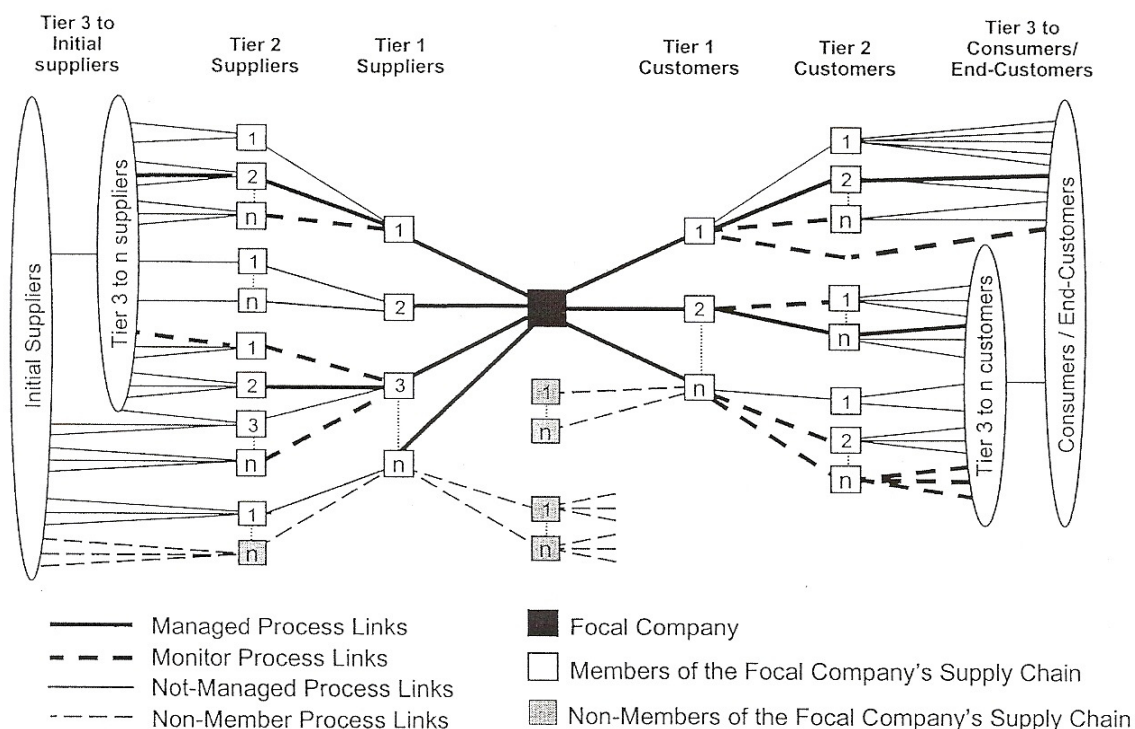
Tier 3 to Initial suppliers

Tier 2 Suppliers

Tier 1 Suppliers

Tier 1 Customers

Tier 2 Customers

Tier 3 to Consumers/ End-Customers

Initial Suppliers

Tier 3 to n suppliers

1
2
n
1
n
1
2
3
n
1
n

1
2
3
n

1
n
1
n

1
2
n

1
2
n
1
n
1
2
n

Tier 3 to n customers

Consumers / End-Customers

Managed Process Links
Monitor Process Links
Not-Managed Process Links
Non-Member Process Links

Focal Company
Members of the Focal Company's Supply Chain
Non-Members of the Focal Company's Supply Chain